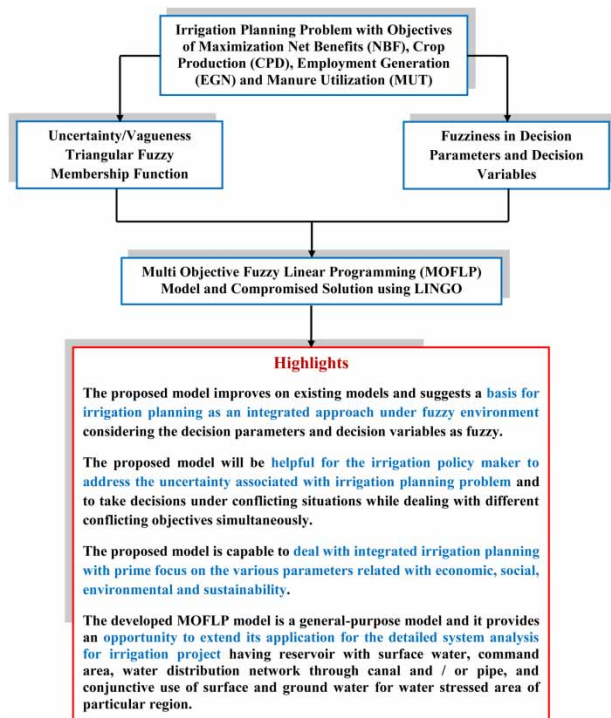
Irrigation Planning Problem with Objectives of Maximization Net Benefits (NBF), Crop Production (CPD), Employment Generation (EGN) and Manure Utilization (MUT)

Uncertainty/Vagueness Triangular Fuzzy Membership Function

Fuzziness in Decision Parameters and Decision Variables

Multi Objective Fuzzy Linear Programming (MOFLP) Model and Compromised Solution using LINGO

Highlights

The proposed model improves on existing models and suggests a basis for irrigation planning as an integrated approach under fuzzy environment considering the decision parameters and decision variables as fuzzy.

The proposed model will be helpful for the irrigation policy maker to address the uncertainty associated with irrigation planning problem and to take decisions under conflicting situations while dealing with different conflicting objectives simultaneously.

The proposed model is capable to deal with integrated irrigation planning with prime focus on the various parameters related with economic, social, environmental and sustainability.

The developed MOFLP model is a general-purpose model and it provides an opportunity to extend its application for the detailed system analysis for irrigation project having reservoir with surface water, command area, water distribution network through canal and / or pipe, and conjunctive use of surface and ground water for water stressed area of particular region.